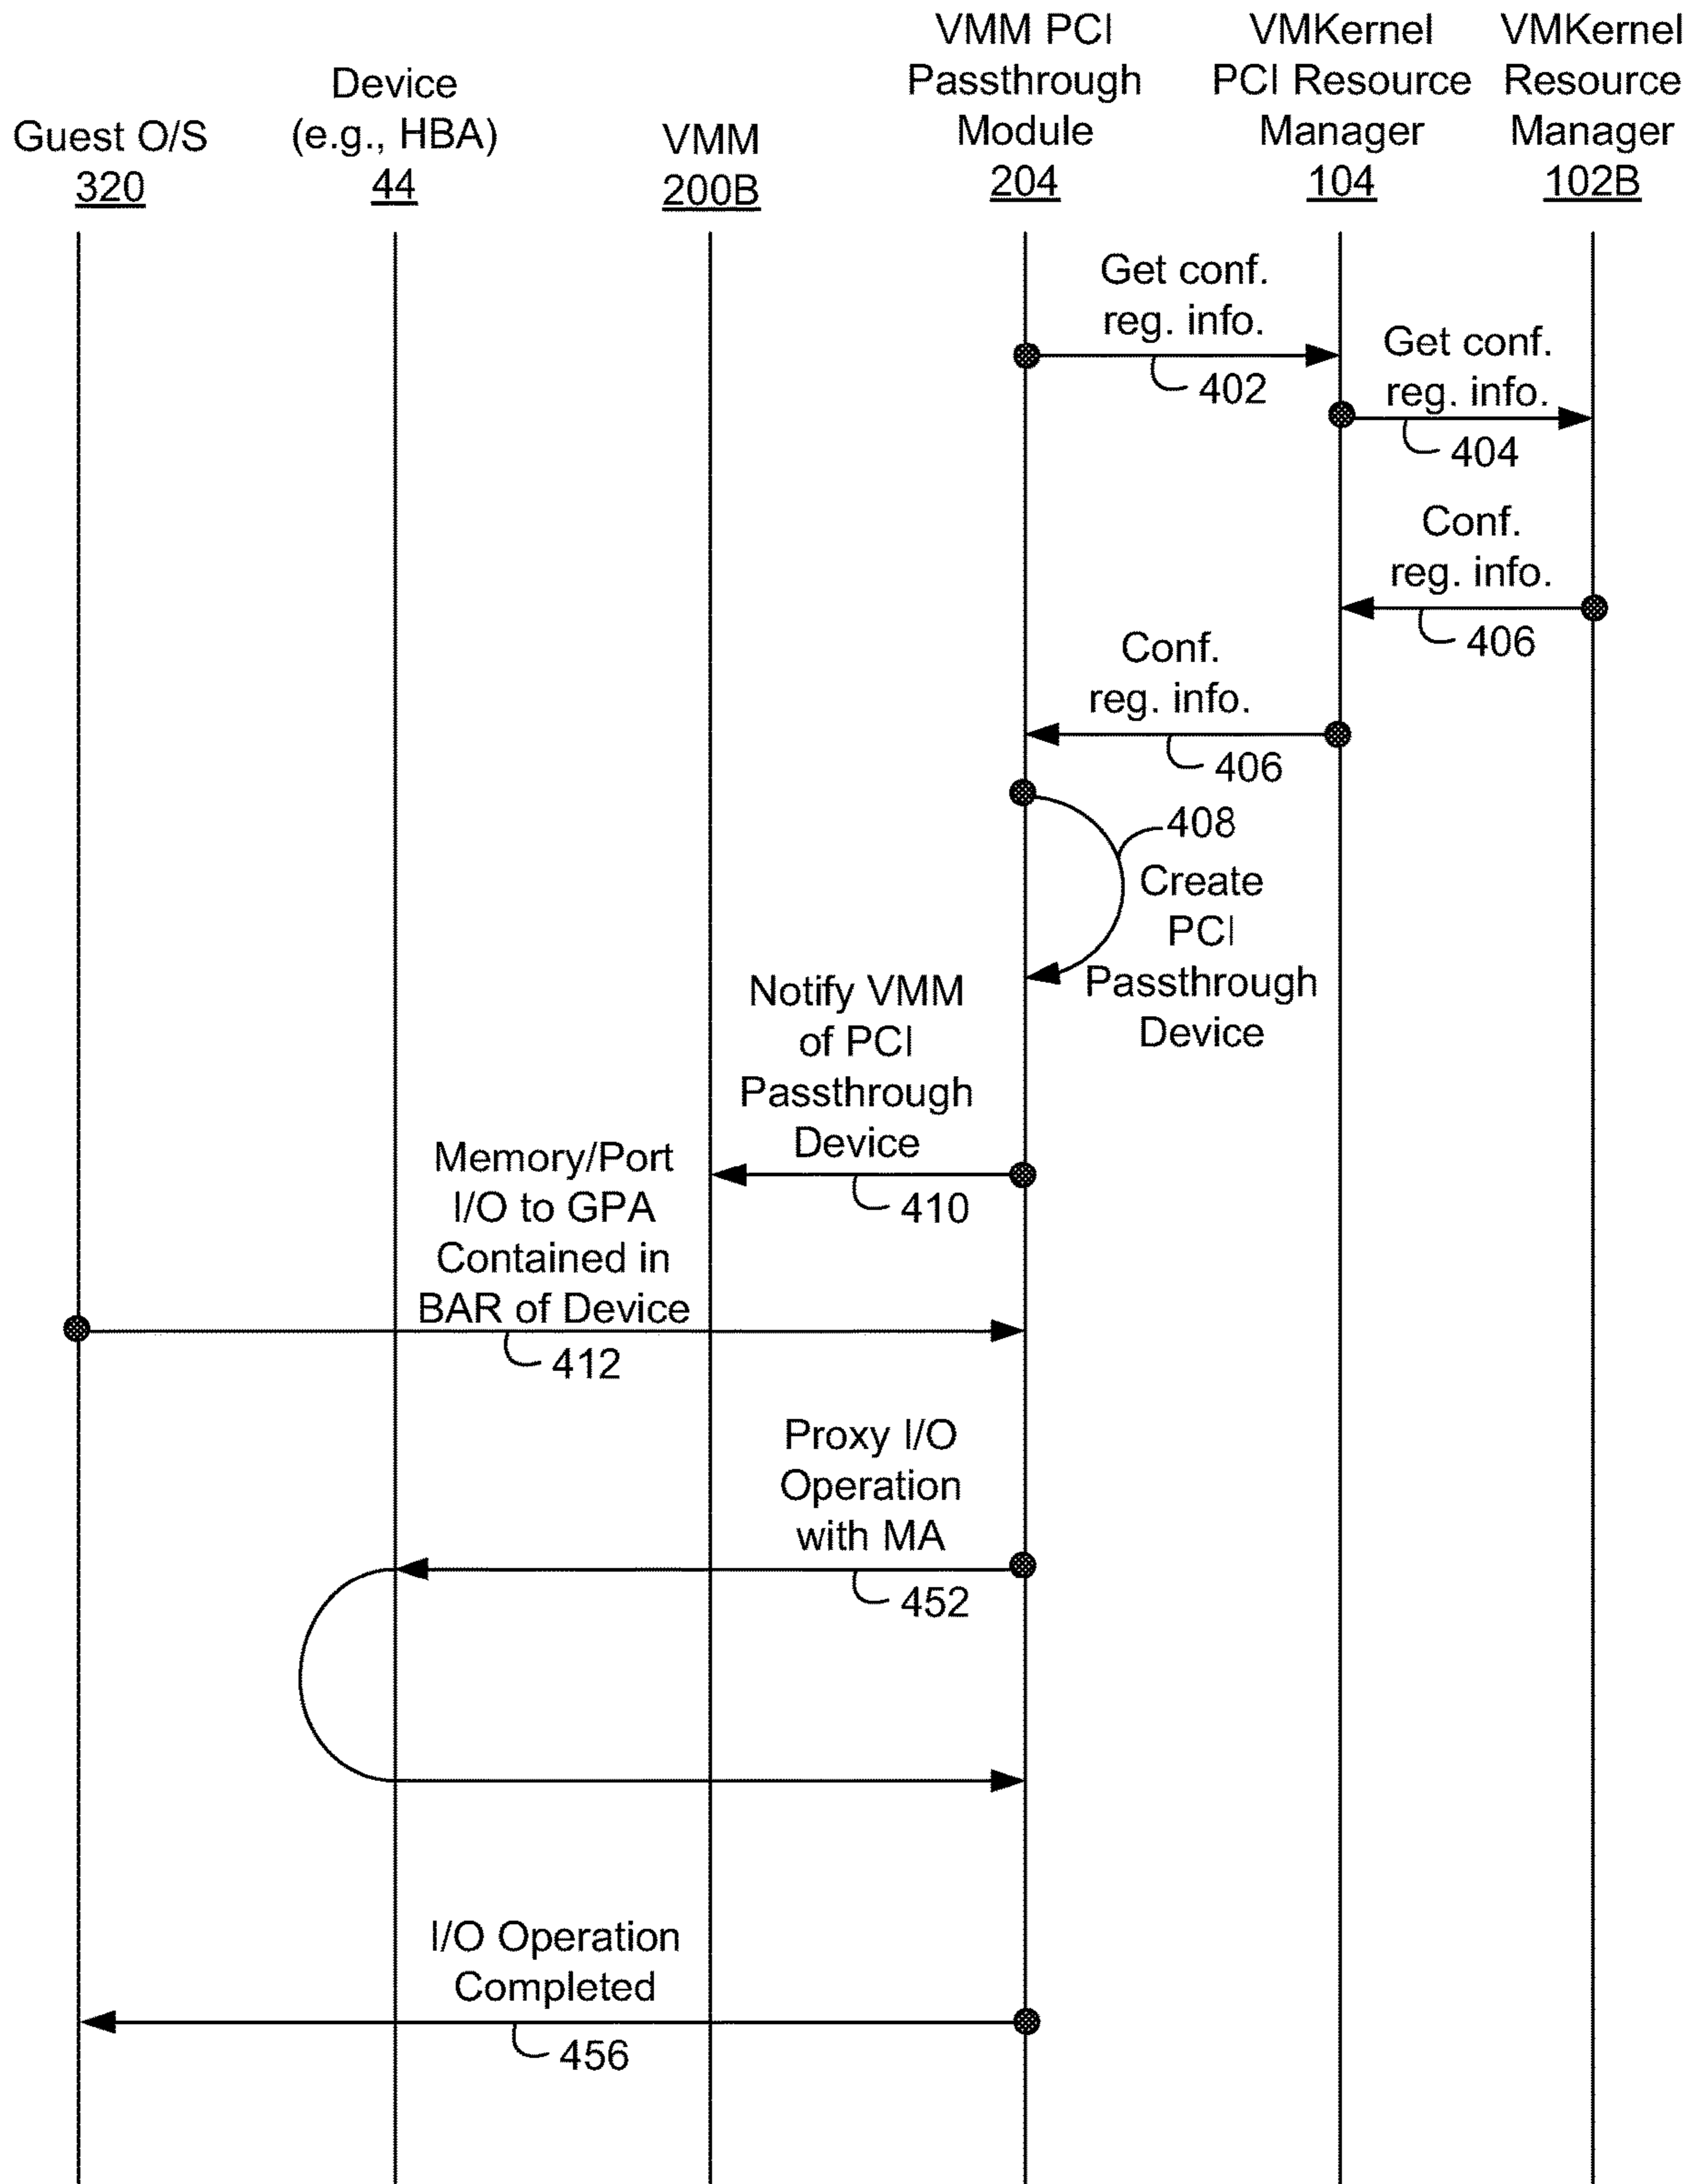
Guest O/S
320

Device
(e.g., HBA)
44

VMM
200B

VMM PCI
Passthrough
Module
204

VMKernel
PCI Resource
Manager
104

VMKernel
Resource
Manager
102B

Get conf.
reg. info.
402

Get conf.
reg. info.
404

Conf.
reg. info.
406

Conf.
reg. info.
406

408
Create
PCI
Passthrough
Device

Notify VMM
of PCI
Passthrough
Device
410

Memory/Port
I/O to GPA
Contained in
BAR of Device
412

Proxy I/O
Operation
with MA
452

I/O Operation
Completed
456